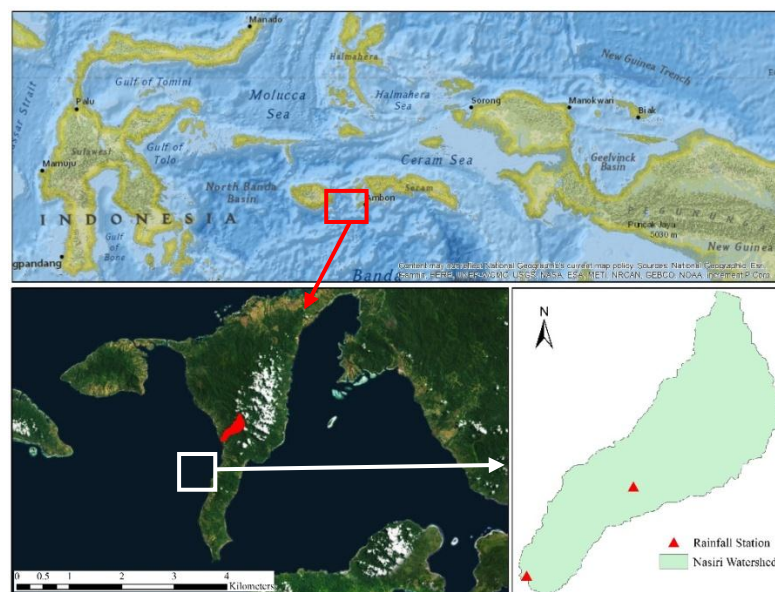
Manado
Halmahera
New Guinea Trench
Gulf of Tomini
Halmahera Sea
Molucca Sea
Sorong
Manokwari
Biak
Palu
Sulawesi
Gulf of Tolo
Ceram Sea
Mamuju
Seram
Geelvinck Basin
North Banda Basin
Ambon
INDONESIA
Gulf of Bone
Puncak Jaya 5030 m
New Guinea
gpandang
Banda
Content may not reflect National Geographic's current map policy. Sources: National Geographic, Esri, Garmin, HERE, UNEP-WCMC, USGS, NASA, ESA, METI, NRCAN, GEBCO, NOAA, increment P Corp.
0 0.5 1 2 3 4 Kilometers
N
Rainfall Station
Nasiri Watershed